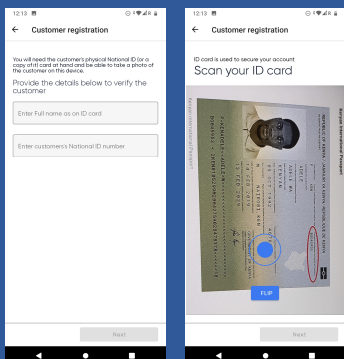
12:13

←  Customer registration

You will need the customer's physical National ID (or a copy of it) card at hand and be able to take a photo of the customer on this device.

Provide the details below to verify the customer

Enter Full name as on ID card

Enter customer's National ID number

Next

12:13

←  Customer registration

ID card is used to secure your account

Scan your ID card

REPUBLIC OF KENYA

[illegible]

FLIP

Next